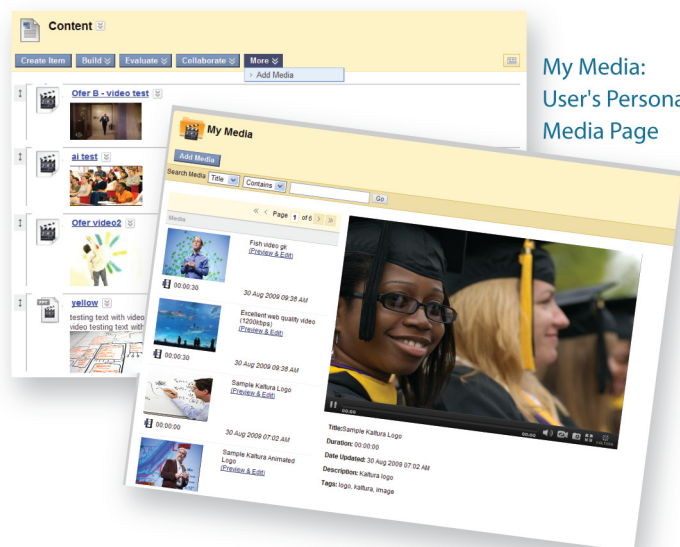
Content

Create Item | Build | Evaluate | Collaborate | More

Add Media

Ofer B - video test

ai test

Ofer video2

yellow

testing text with video
video testing text with

My Media:
User's Persona
Media Page

My Media

Add Media

Search Media Title Contains Go

Page 1 of 6

Media

Fish video git
(Preview & Edit)
00:00:30
30 Aug 2009 09:38 AM

Excellent web quality video (1200kbps)
(Preview & Edit)
00:00:30
30 Aug 2009 09:38 AM

Sample Kaltura Logo
(Preview & Edit)
00:00:00
30 Aug 2009 07:02 AM

Sample Kaltura Animated Logo
(Preview & Edit)

00:00

Title: Sample Kaltura Logo
Duration: 00:00:00
Date Updated: 30 Aug 2009 07:02 AM
Description: Kaltura logo
Tags: logo, kaltura, image